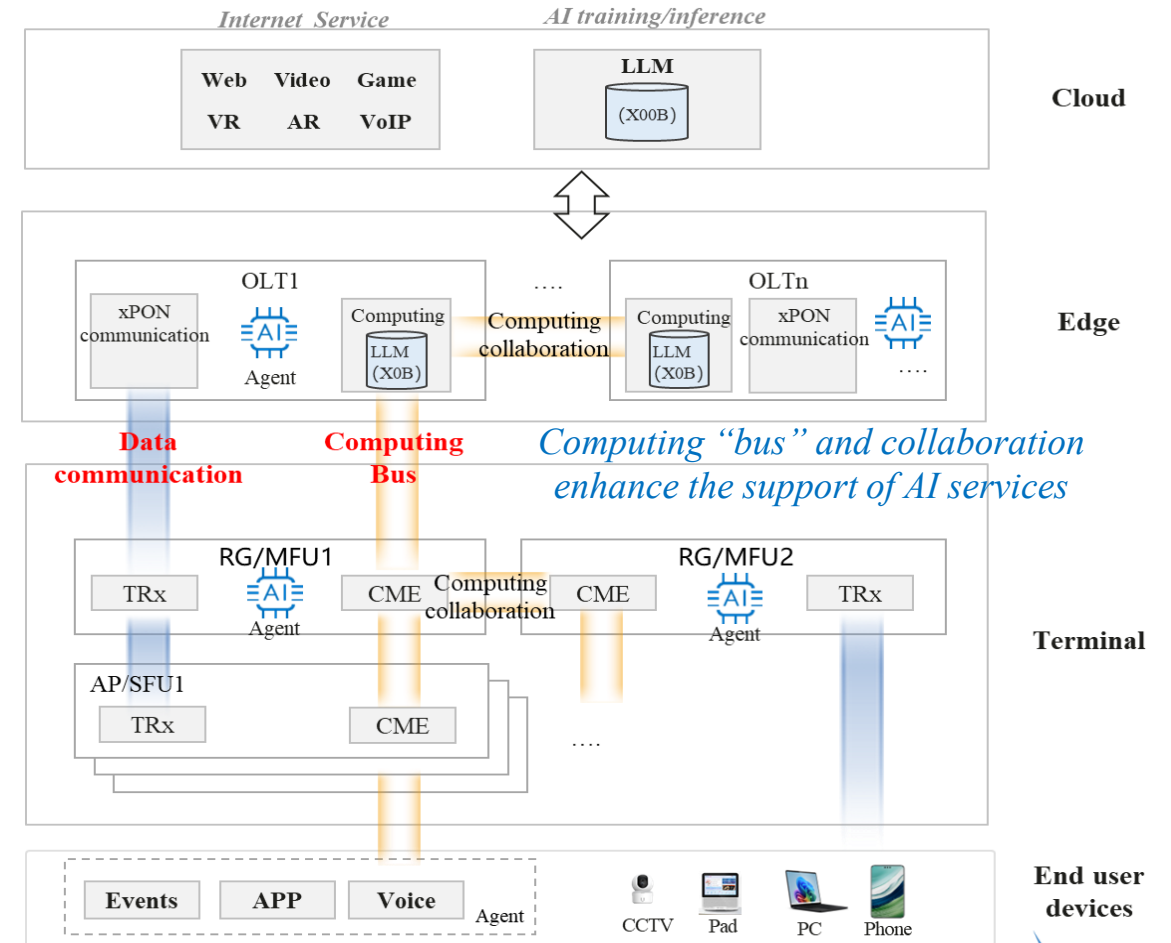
Internet Service

AI training/inference

Web Video Game

VR AR VoIP

LLM

(X00B)

Cloud

OLT1

xPON communication

AI

Agent

Computing

LLM (X0B)

….

Computing collaboration

OLTn

Computing

LLM (X0B)

xPON communication

AI

….

Edge

Data communication

Computing Bus

Computing "bus" and collaboration enhance the support of AI services

RG/MFU1

TRx

AI

Agent

CME

Computing collaboration

RG/MFU2

CME

AI

Agent

TRx

Terminal

AP/SFU1

TRx

CME

….

Events APP Voice

Agent

CCTV Pad PC Phone

End user devices